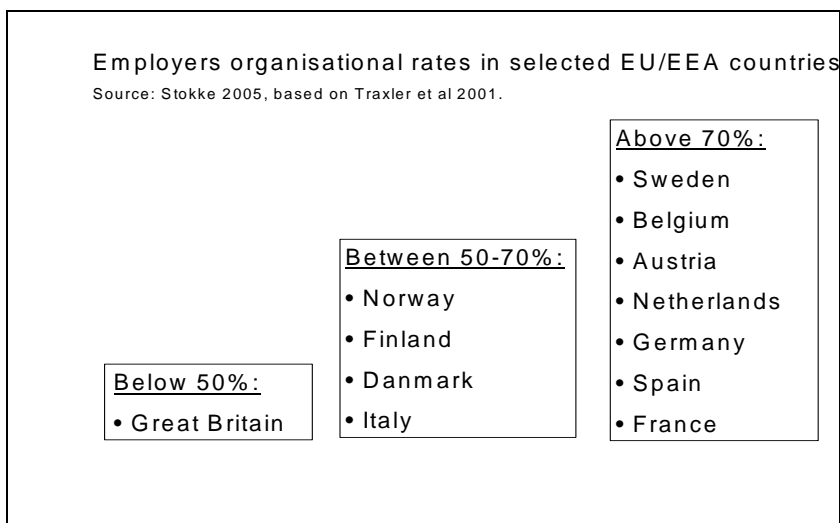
Employers organisational rates in selected EU/EEA countries

Source: Stokke 2005, based on Traxler et al 2001.

Below 50%:
• Great Britain

Between 50-70%:
• Norway
• Finland
• Danmark
• Italy

Above 70%:
• Sweden
• Belgium
• Austria
• Netherlands
• Germany
• Spain
• France